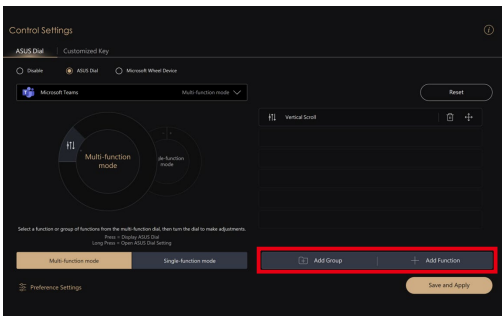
Control Settings

ASUS Dial | Customized Key

Disable ASUS Dial Microsoft Wheel Device

Microsoft Teams Multi-function mode

Reset

Vertical Scroll

Multi-function mode

gle-function mode

Select a function or group of functions from the multi-function dial, then turn the dial to make adjustments.
Press = Display ASUS Dial
Long Press = Open ASUS Dial Setting

Multi-function mode Single-function mode

Add Group Add Function

Preference Settings

Save and Apply